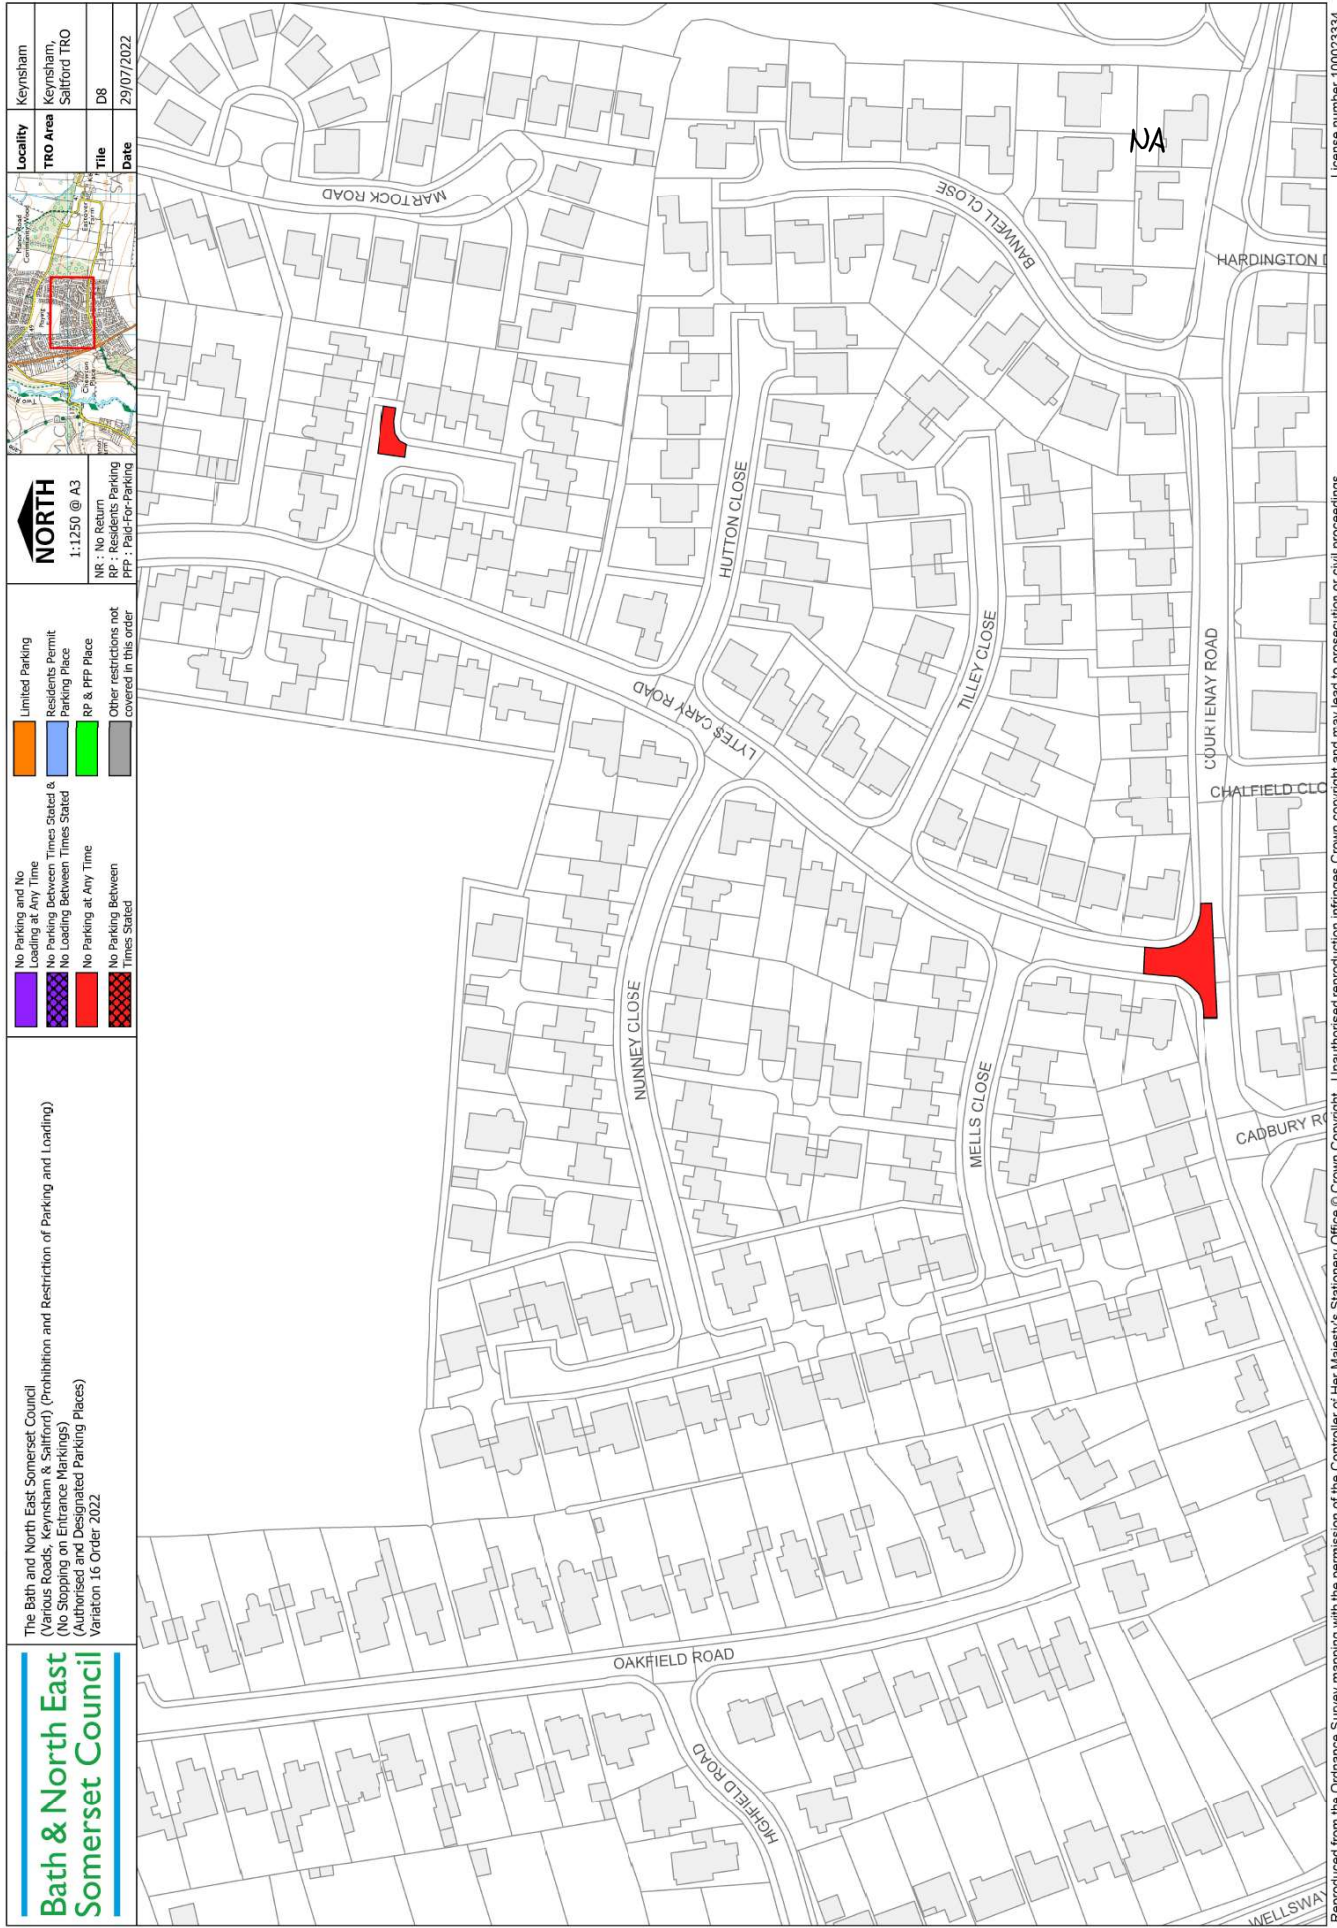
Bath & North East Somerset Council

The Bath and North East Somerset Council (Various Roads, Keynsham & Saltford) (Prohibition and Restriction of Parking and Loading) (No Stopping on Entrance Markings) (Authorised and Designated Parking Places) Variaton 16 Order 2022

No Parking and No Loading at Any Time
No Parking Between Times Stated & No Loading Between Times Stated
No Parking at Any Time
No Parking Between Times Stated

Limited Parking
Residents Permit Parking Place
RP & PFP Place
Other restrictions not covered in this order

NORTH
1:1250 @ A3

NR : No Return
RP : Residents Parking
PFP : Paid-For-Parking

| Locality | Keynsham |
|---|---|
| TRO Area | Keynsham, Saltford TRO |
| Tile | D8 |
| Date | 29/07/2022 |

NA

MARTOCK ROAD
BANWELL CLOSE
HARDINGTON D
HUTTON CLOSE
TILLEY CLOSE
LYTES CARY ROAD
COURTENAY ROAD
CHALFIELD CLO
NUNNEY CLOSE
MELLS CLOSE
CADBURY RO
OAKFIELD ROAD
HIGHFIELD ROAD
WELLSWAY

Reproduced from the Ordnance Survey mapping with the permission of the Controller of Her Majesty's Stationery Office © Crown Copyright. Unauthorised reproduction infringes Crown copyright and may lead to prosecution or civil proceedings. License number 100023334